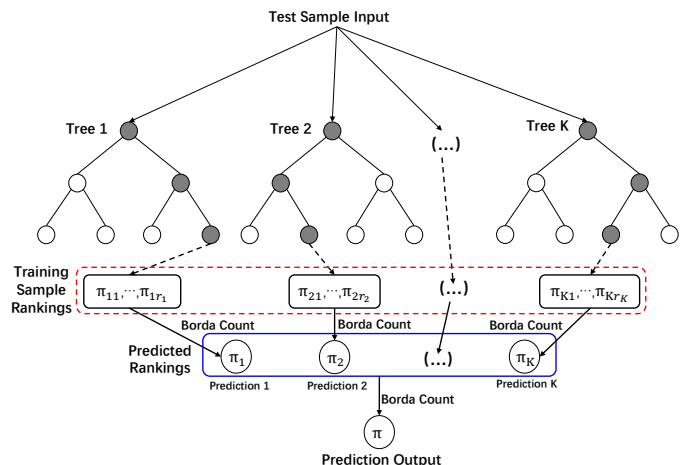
Test Sample Input

Tree 1

Tree 2

(…)

Tree K

Training Sample Rankings

$\pi_{11},\cdots,\pi_{1r_1}$

$\pi_{21},\cdots,\pi_{2r_2}$

(…)

$\pi_{K1},\cdots,\pi_{Kr_K}$

Borda Count

Borda Count

Borda Count

Predicted Rankings

$\pi_1$

$\pi_2$

(…)

$\pi_K$

Prediction 1

Prediction 2

Prediction K

Borda Count

$\pi$

Prediction Output